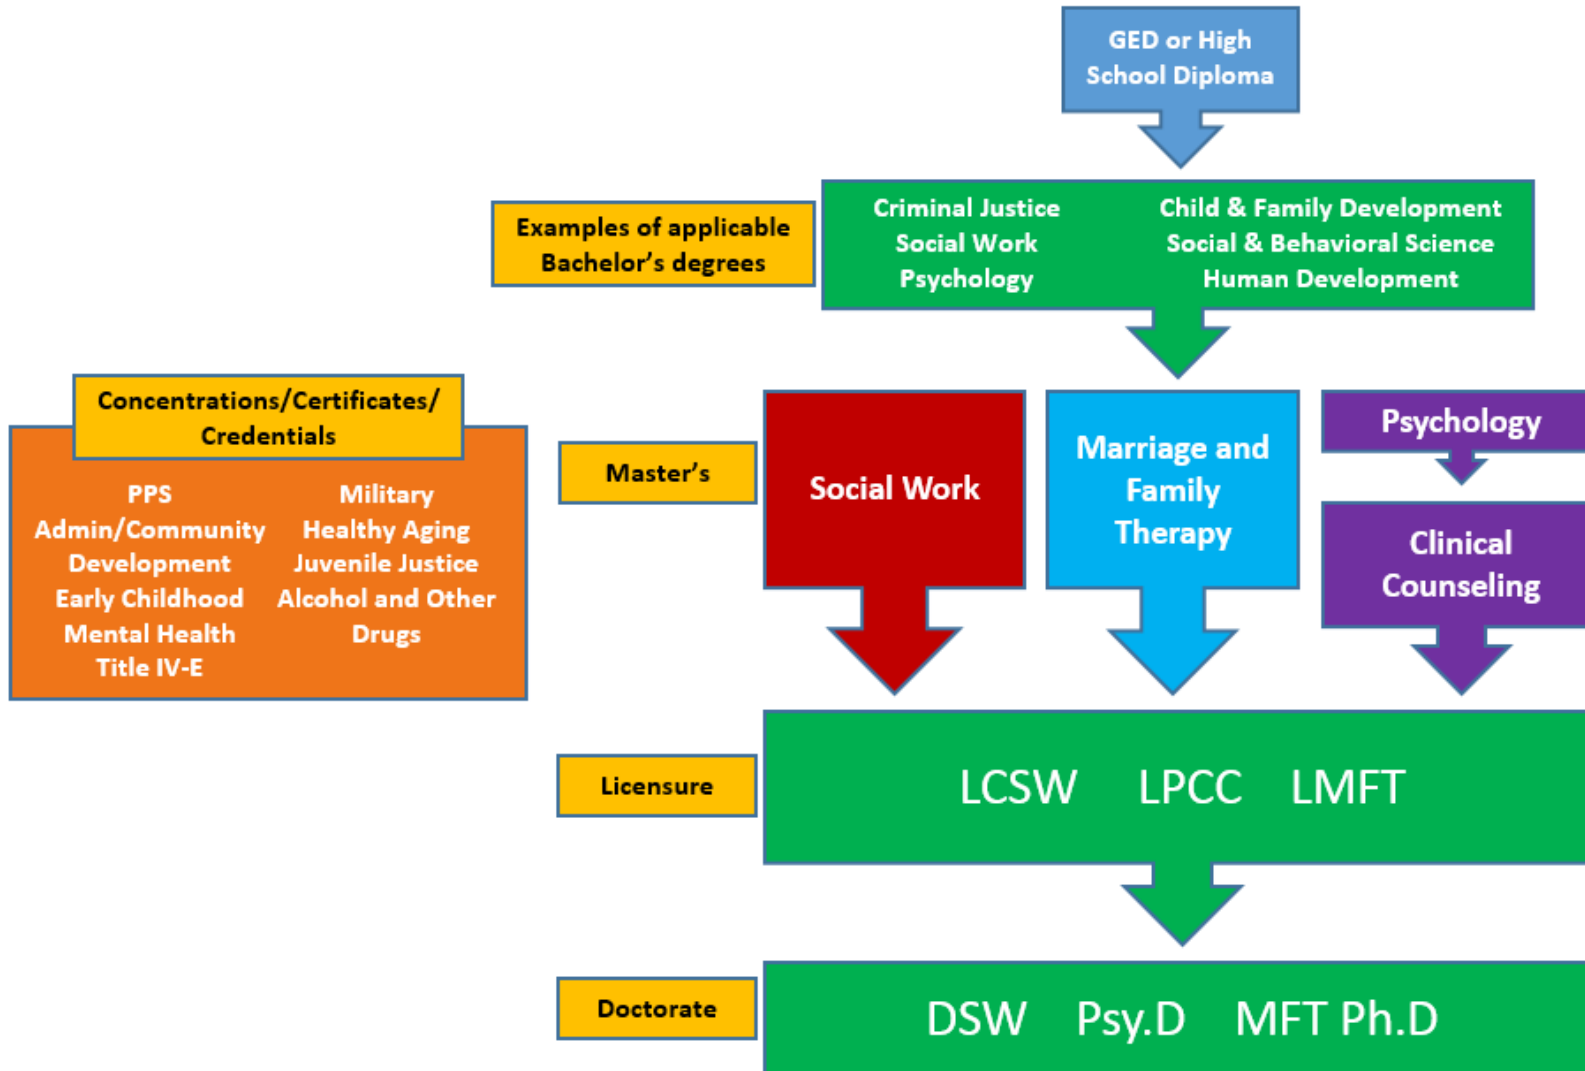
GED or High School Diploma

Examples of applicable Bachelor's degrees

Criminal Justice
Social Work
Psychology

Child & Family Development
Social & Behavioral Science
Human Development

Concentrations/Certificates/ Credentials

PPS
Admin/Community Development
Early Childhood
Mental Health
Title IV-E

Military
Healthy Aging
Juvenile Justice
Alcohol and Other Drugs

Master's

Social Work

Marriage and Family Therapy

Psychology

Clinical Counseling

Licensure

LCSW LPCC LMFT

Doctorate

DSW Psy.D MFT Ph.D